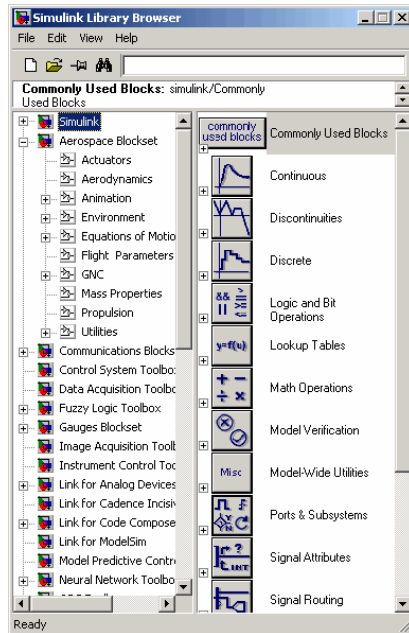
Simulink Library Browser

File Edit View Help

Commonly Used Blocks: simulink/Commonly Used Blocks

Simulink
Aerospace Blockset
Actuators
Aerodynamics
Animation
Environment
Equations of Motio
Flight Parameters
GNC
Mass Properties
Propulsion
Utilities
Communications Blocks
Control System Toolbo
Data Acquisition Toolbo
Fuzzy Logic Toolbox
Gauges Blockset
Image Acquisition Toolb
Instrument Control Too
Link for Analog Devices
Link for Cadence Incisi
Link for Code Compose
Link for ModelSim
Model Predictive Contr
Neural Network Toolbo

commonly used blocks
Commonly Used Blocks
Continuous
Discontinuities
Discrete
Logic and Bit Operations
y=f(u)
Lookup Tables
Math Operations
Model Verification
Misc
Model-Wide Utilities
Ports & Subsystems
Signal Attributes
Signal Routing

Ready